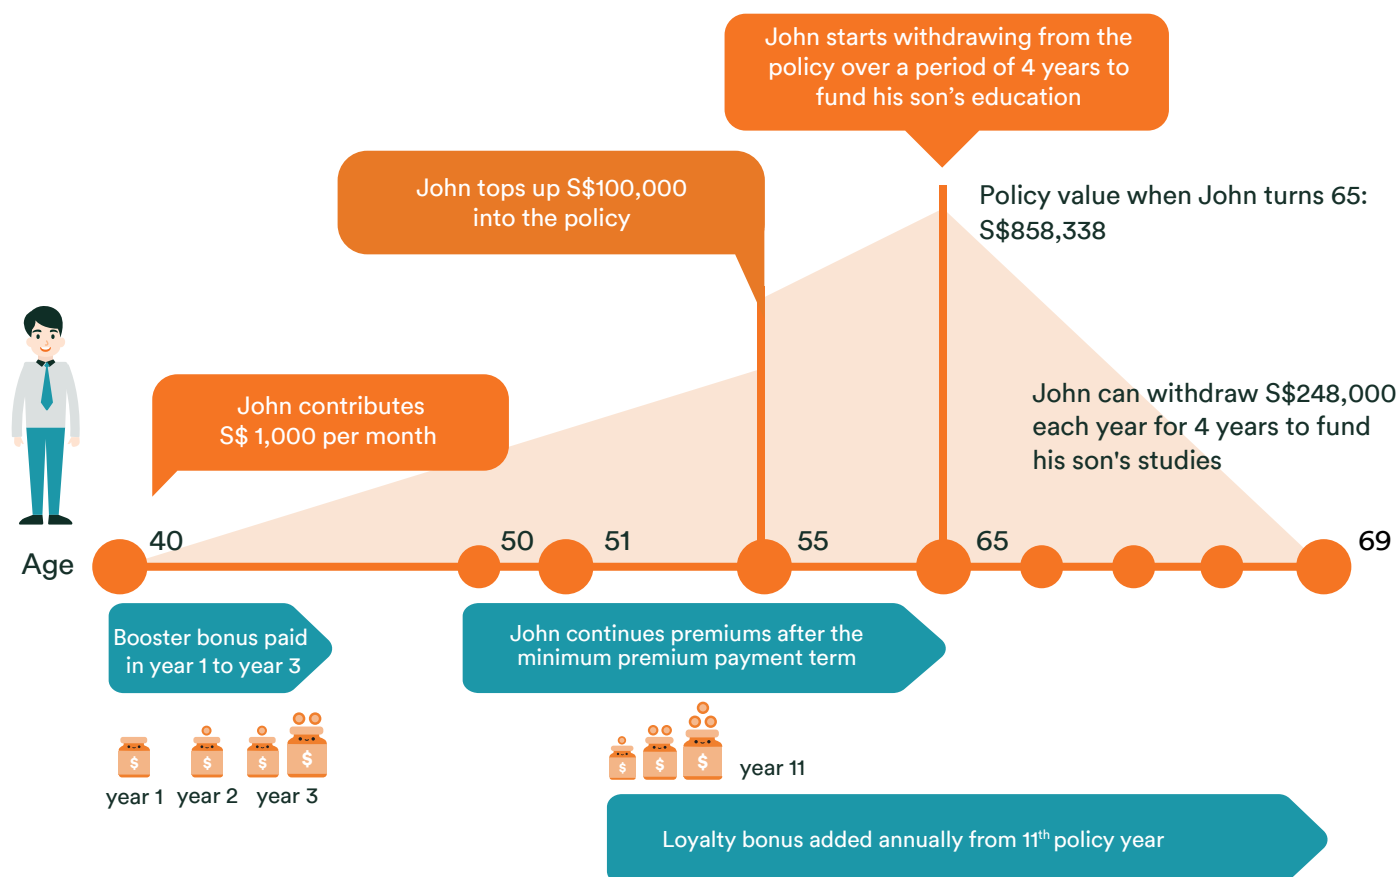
John starts withdrawing from the policy over a period of 4 years to fund his son's education

John tops up S$100,000 into the policy

Policy value when John turns 65: S$858,338

John can withdraw S$248,000 each year for 4 years to fund his son's studies

John contributes S$ 1,000 per month

Age

40

50

51

55

65

69

Booster bonus paid in year 1 to year 3

John continues premiums after the minimum premium payment term

$

$

$

$

year 1 year 2 year 3

$

$

$

year 11

Loyalty bonus added annually from 11$^{th}$ policy year